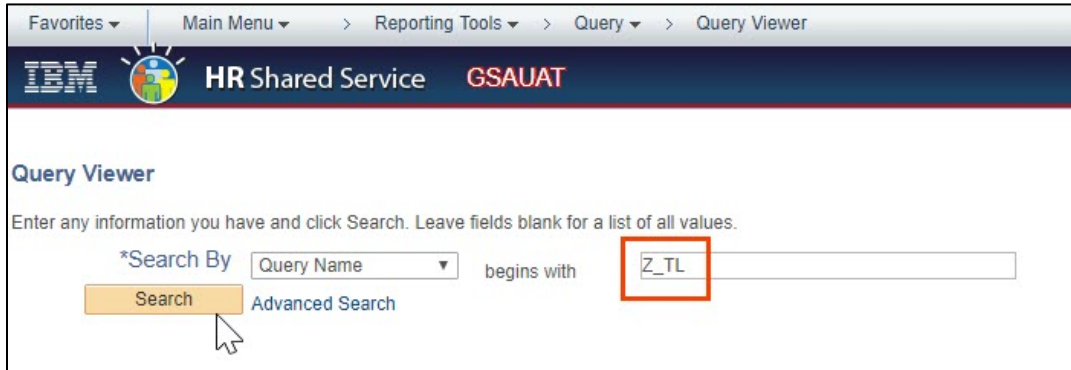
Favorites ▾ Main Menu ▾ > Reporting Tools ▾ > Query ▾ > Query Viewer

IBM HR Shared Service GSAUAT

Query Viewer

Enter any information you have and click Search. Leave fields blank for a list of all values.

*Search By Query Name ▾ begins with Z_TL

Search Advanced Search